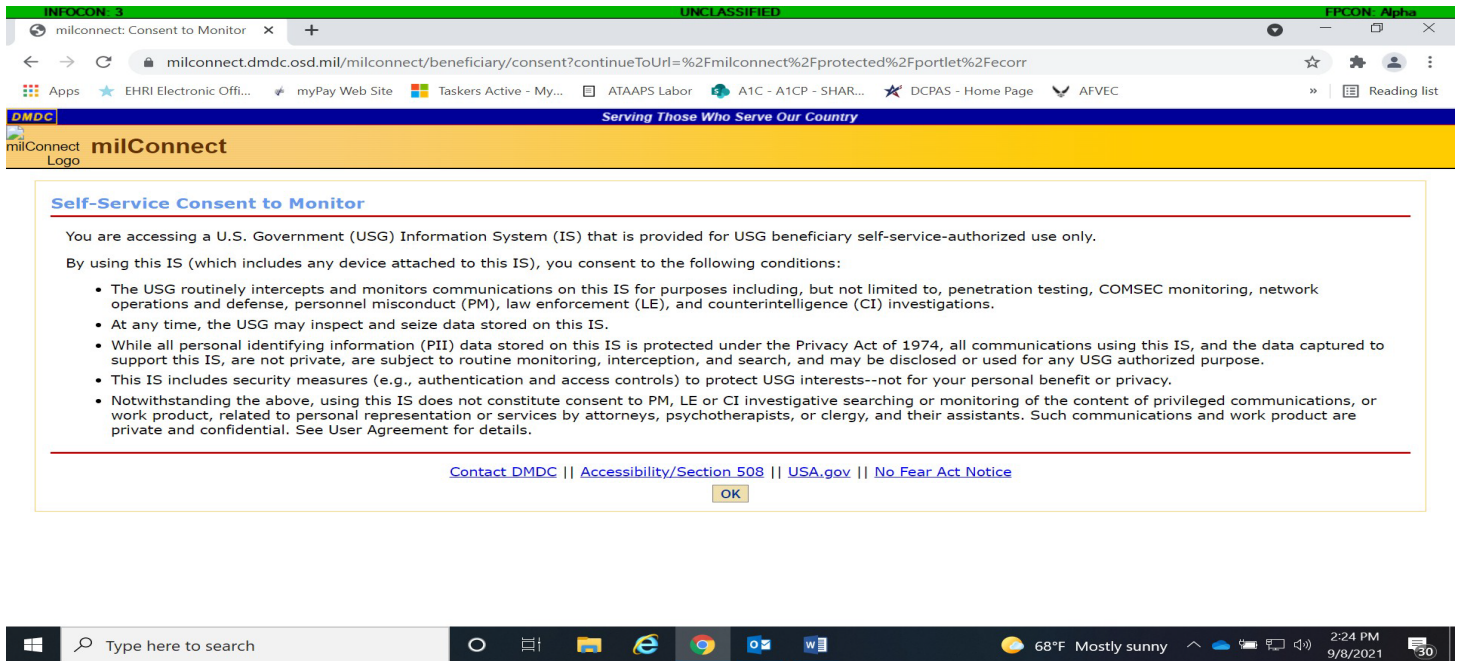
INFOCON: 3 UNCLASSIFIED FPCON: Alpha

milconnect: Consent to Monitor ×

milconnect.dmdc.osd.mil/milconnect/beneficiary/consent?continueToUrl=%2Fmilconnect%2Fprotected%2Fportlet%2Fecorr

Apps EHRI Electronic Offi... myPay Web Site Taskers Active - My... ATAAPS Labor A1C - A1CP - SHAR... DCPAS - Home Page AFVEC » Reading list

DMDC Serving Those Who Serve Our Country

milConnect Logo milConnect

Self-Service Consent to Monitor

You are accessing a U.S. Government (USG) Information System (IS) that is provided for USG beneficiary self-service-authorized use only.

By using this IS (which includes any device attached to this IS), you consent to the following conditions:

- The USG routinely intercepts and monitors communications on this IS for purposes including, but not limited to, penetration testing, COMSEC monitoring, network operations and defense, personnel misconduct (PM), law enforcement (LE), and counterintelligence (CI) investigations.
- At any time, the USG may inspect and seize data stored on this IS.
- While all personal identifying information (PII) data stored on this IS is protected under the Privacy Act of 1974, all communications using this IS, and the data captured to support this IS, are not private, are subject to routine monitoring, interception, and search, and may be disclosed or used for any USG authorized purpose.
- This IS includes security measures (e.g., authentication and access controls) to protect USG interests--not for your personal benefit or privacy.
- Notwithstanding the above, using this IS does not constitute consent to PM, LE or CI investigative searching or monitoring of the content of privileged communications, or work product, related to personal representation or services by attorneys, psychotherapists, or clergy, and their assistants. Such communications and work product are private and confidential. See User Agreement for details.

Contact DMDC || Accessibility/Section 508 || USA.gov || No Fear Act Notice

OK

Type here to search

68°F Mostly sunny 2:24 PM 9/8/2021 30